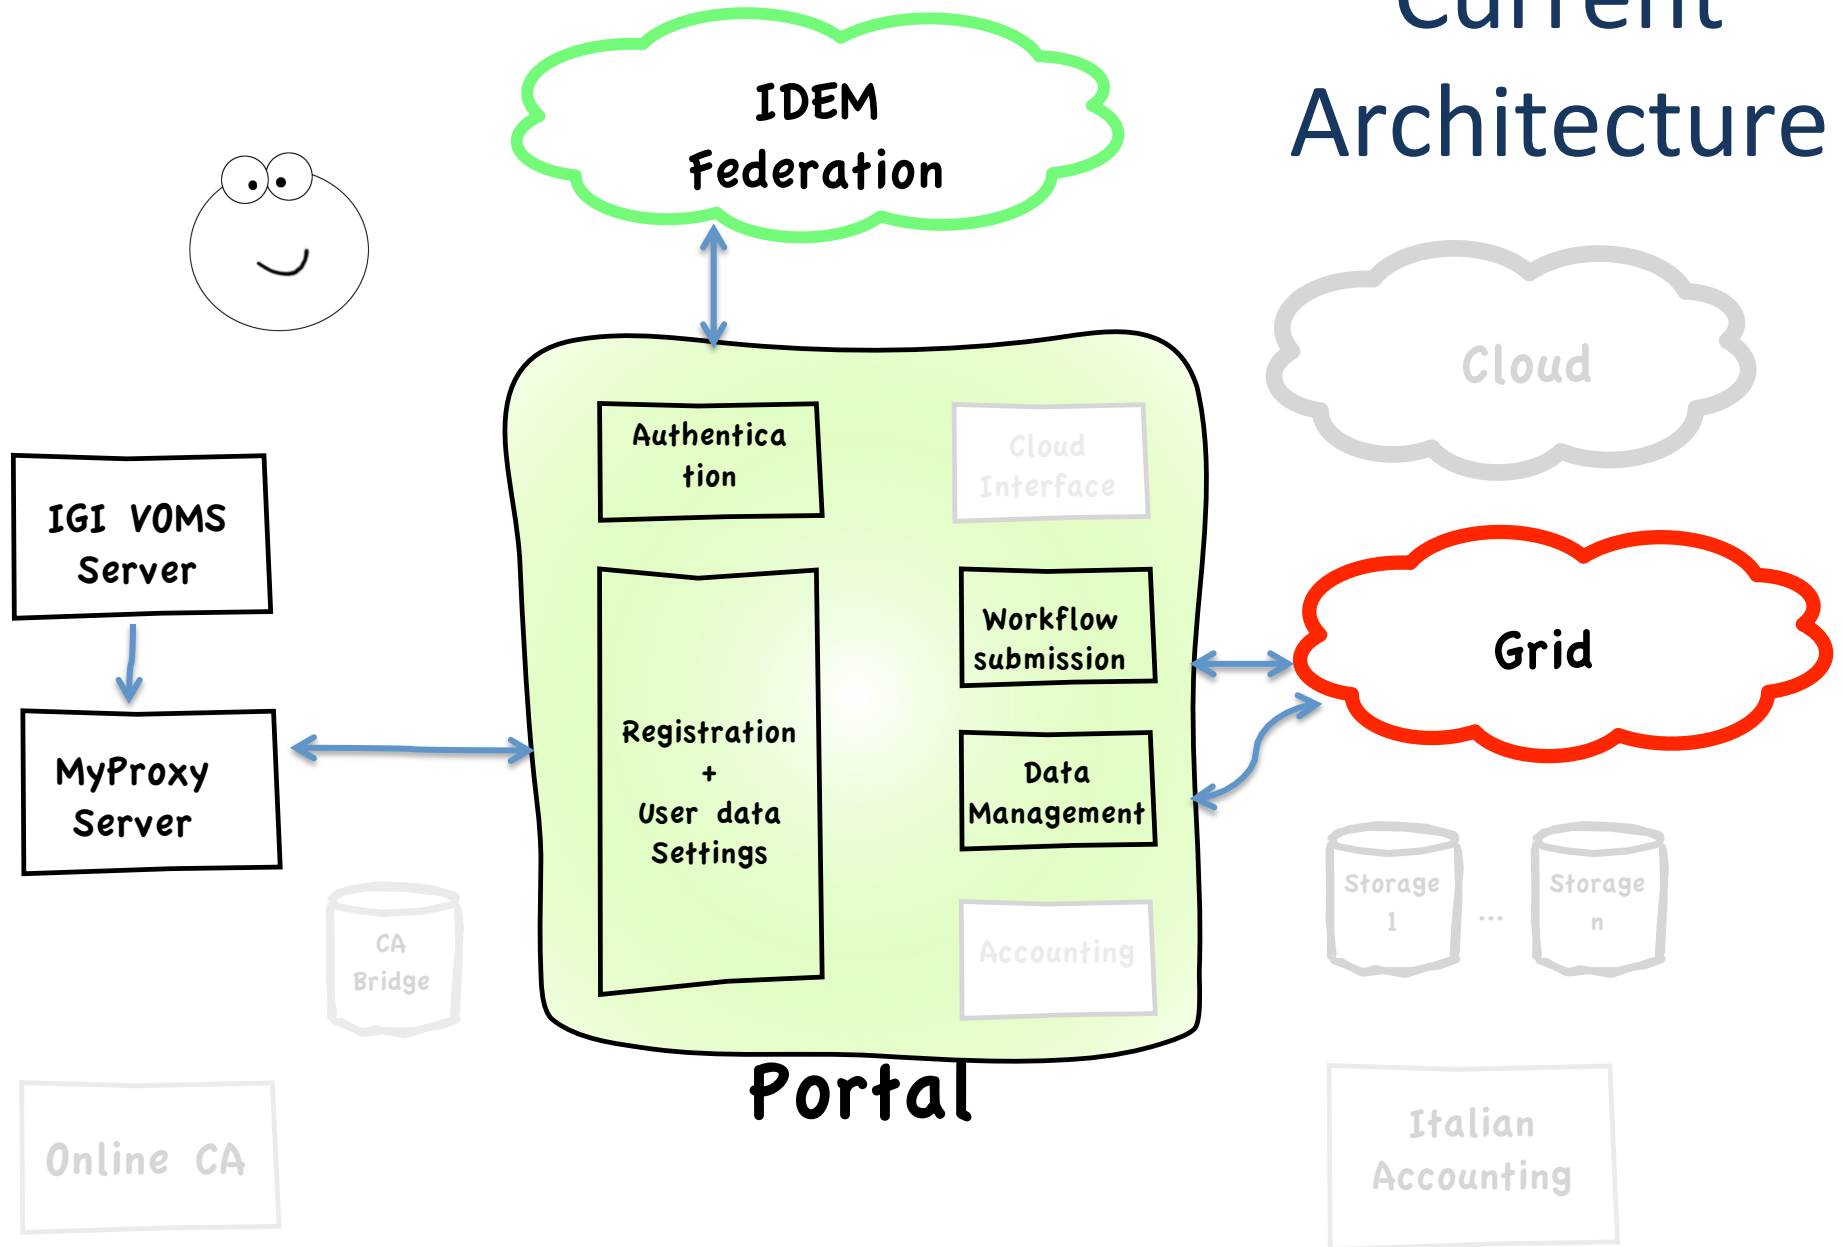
Current
Architecture

IDEM
Federation

Cloud

IGI VOMS
Server

MyProxy
Server

Authentica
tion

Cloud
Interface

Registration
+
User data
Settings

Workflow
submission

Data
Management

Accounting

Grid

Storage
1

...

Storage
n

CA
Bridge

Portal

Online CA

Italian
Accounting